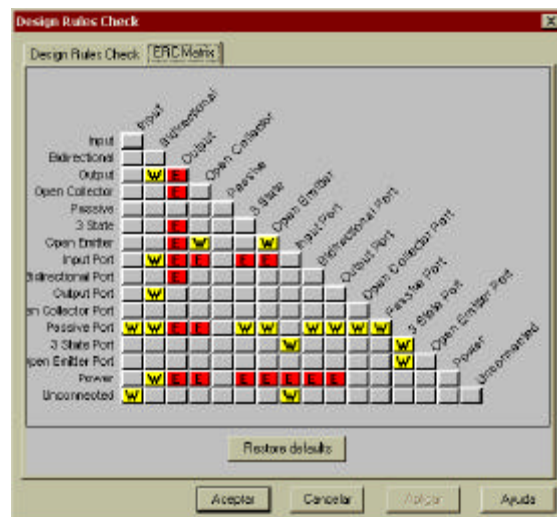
Design Rules Check

Design Rules Check | ERC Matrix

Input
Bidirectional
Output
Open Collector
Passive
3 State
Open Emitter
Input Port
Bidirectional Port
Output Port
Open Collector Port
Passive Port
3 State Port
Open Emitter Port
Power
Unconnected

Input
Bidirectional
Output
Open Collector
Passive
3 State
Open Emitter
Input Port
Bidirectional Port
Output Port
Open Collector Port
Passive Port
3 State Port
Open Emitter Port
Power
Unconnected

W E
E
E W W
W E E E E
E
W
W W E E W W W W W W
W
W
W E E E E E E E
W W

Restore defaults

Aceptar
Cancelar
Aplicar
Ayuda